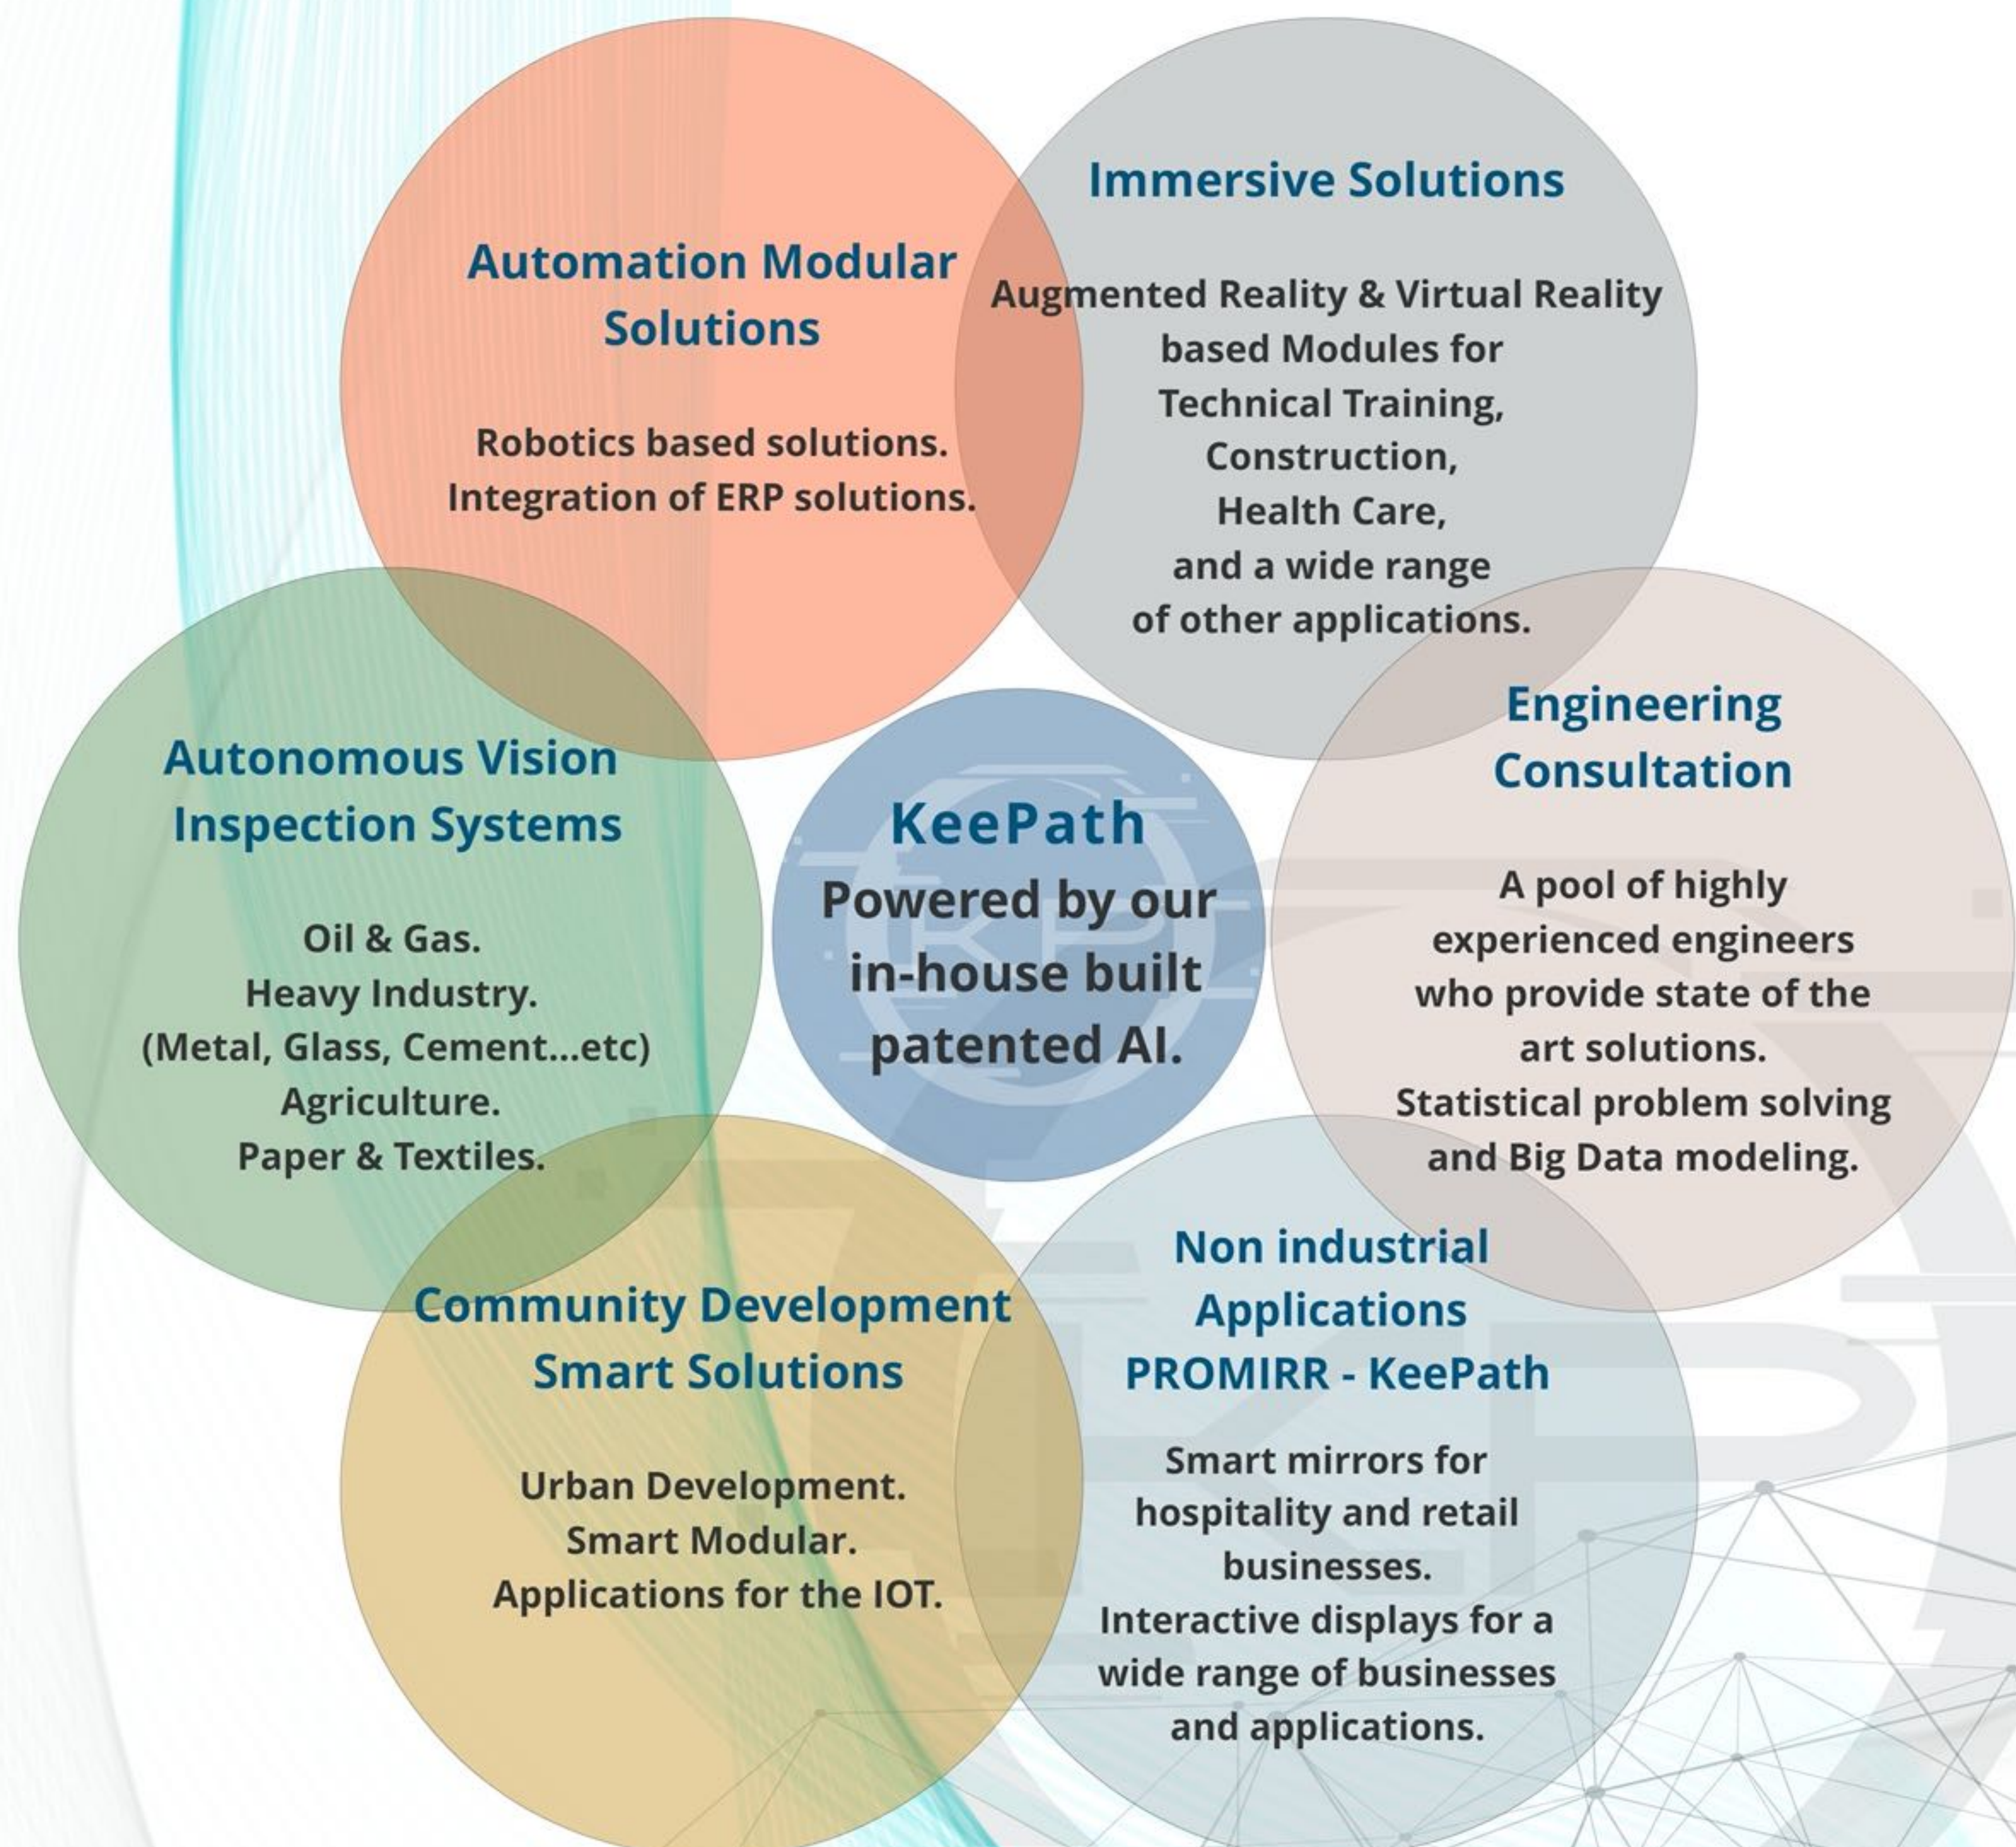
Automation Modular Solutions

Robotics based solutions.
Integration of ERP solutions.

Immersive Solutions

Augmented Reality & Virtual Reality based Modules for Technical Training, Construction, Health Care, and a wide range of other applications.

Autonomous Vision Inspection Systems

Oil & Gas.
Heavy Industry.
(Metal, Glass, Cement...etc)
Agriculture.
Paper & Textiles.

KeePath
Powered by our in-house built patented AI.

Engineering Consultation

A pool of highly experienced engineers who provide state of the art solutions.
Statistical problem solving and Big Data modeling.

Community Development Smart Solutions

Urban Development.
Smart Modular.
Applications for the IOT.

Non industrial Applications
PROMIRR - KeePath

Smart mirrors for hospitality and retail businesses.
Interactive displays for a wide range of businesses and applications.